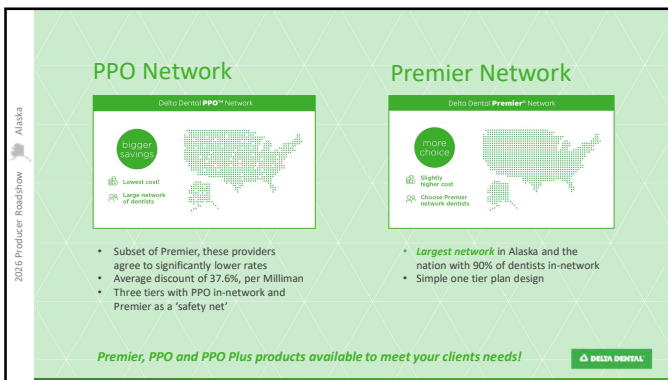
2026 Producer Roadshow Alaska

PPO Network

Delta Dental PPO™ Network

bigger savings

Lowest cost!

Large network of dentists

- Subset of Premier, these providers agree to significantly lower rates
- Average discount of 37.6%, per Milliman
- Three tiers with PPO in-network and Premier as a 'safety net'

Premier Network

Delta Dental Premier® Network

more choice

Slightly higher cost

Choose Premier network dentists

- *Largest network* in Alaska and the nation with 90% of dentists in-network
- Simple one tier plan design

*Premier, PPO and PPO Plus products available to meet your clients needs!*

DELTA DENTAL